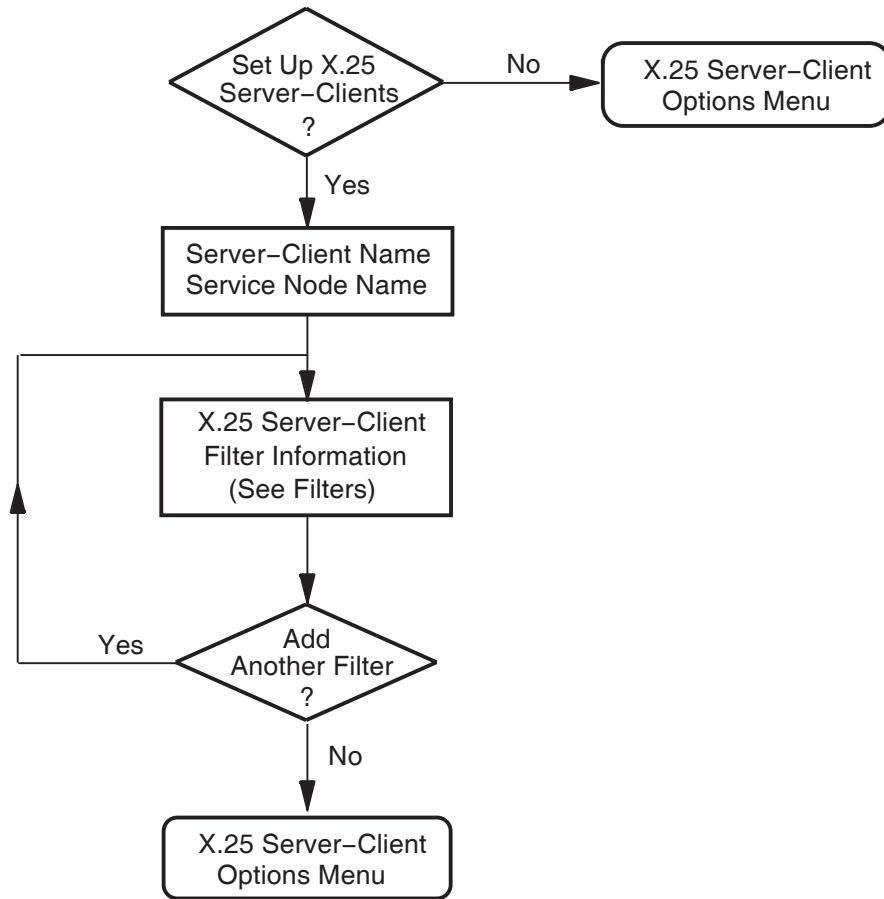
Set Up X.25 Server−Clients ?

No

X.25 Server−Client Options Menu

Yes

Server−Client Name Service Node Name

X.25 Server−Client Filter Information (See Filters)

Yes

Add Another Filter ?

No

X.25 Server−Client Options Menu